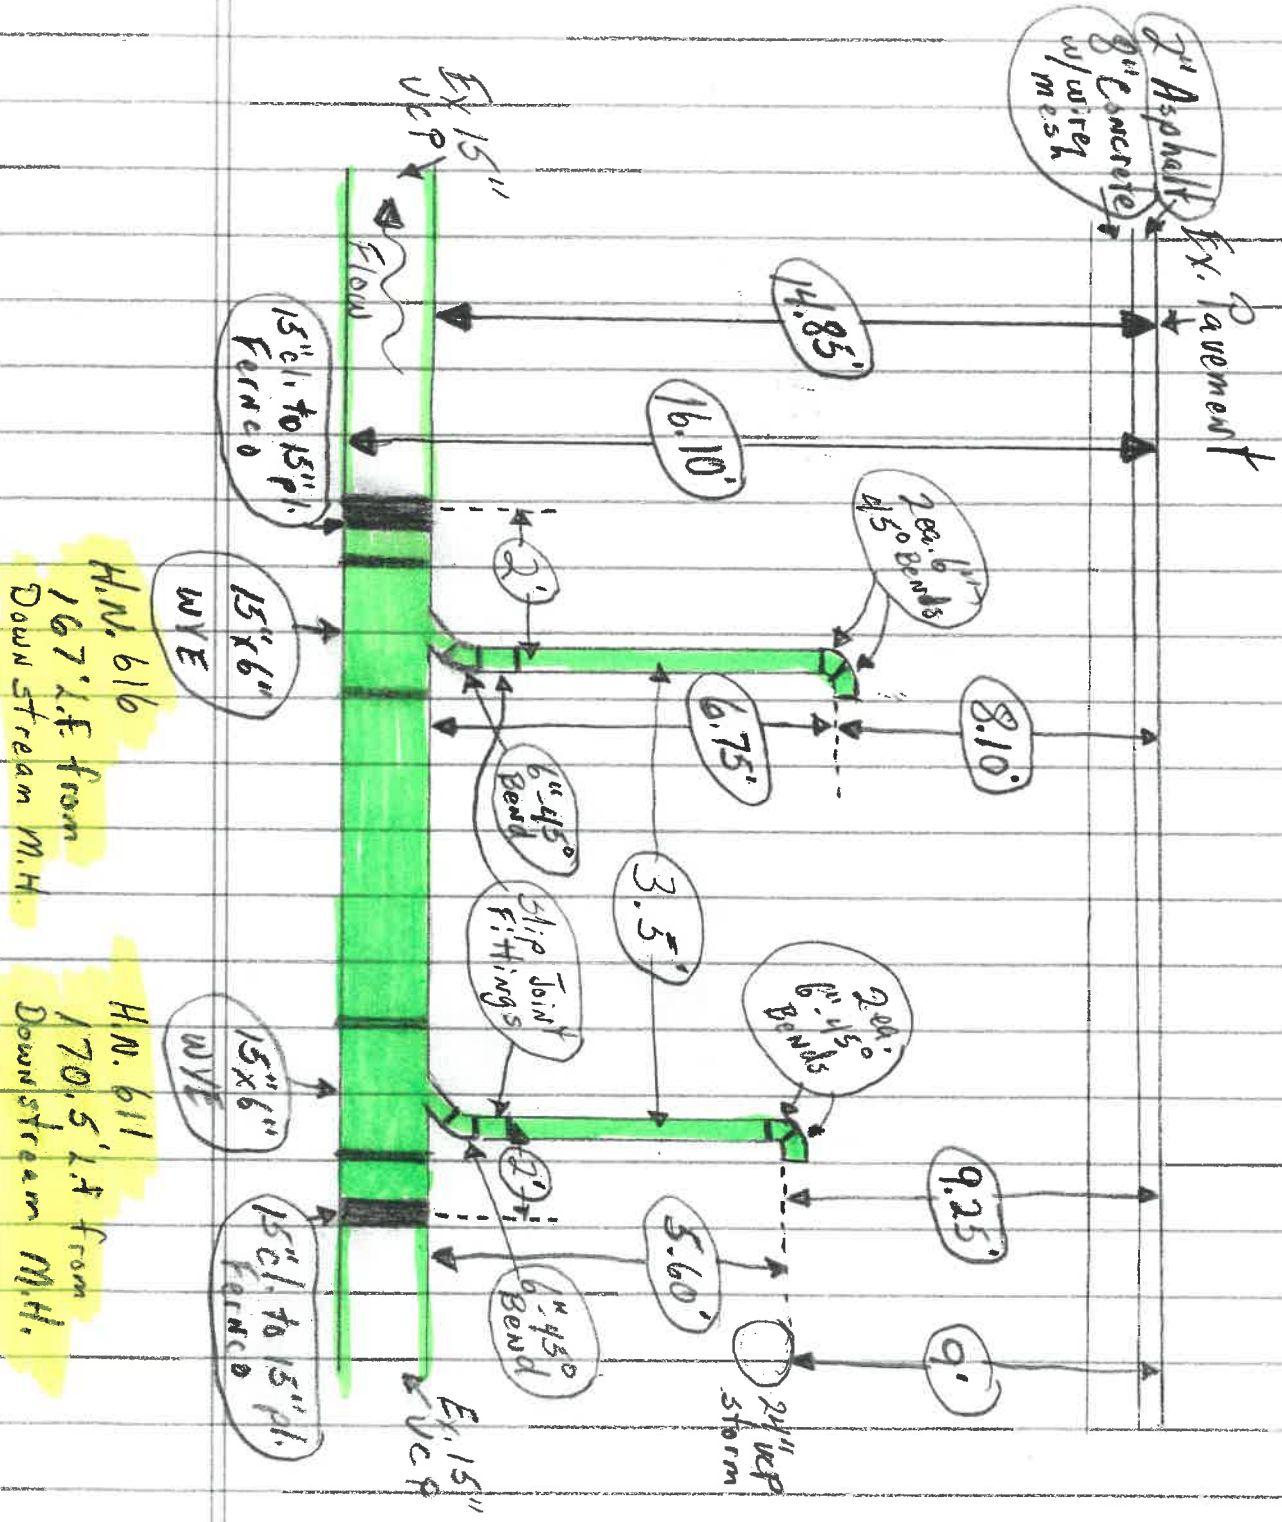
Ex. Pavement

2" Asphalt
8" Concrete w/wire mesh

Ex. 15" VCP

Flow

14.85'

16.10'

15"cl. to 15" pl. Fernco

2'

2 ea. 6" 45° Bends

8.10'

6.75'

15"x6" WYE

H.N. 616
167' L.F. from Down stream M.H.

6" 45° Bend

3.5'

Slip Joint Fittings

2 ea. 6" 45° Bends

15"x6" WYE

H.N. 611
170.5' L.F. from Downstream M.H.

2'

9.25'

5.60'

6" 45° Bend

9'

15"cl. to 15" pl. Fernco

24" RCP storm

Ex. 15" VCP